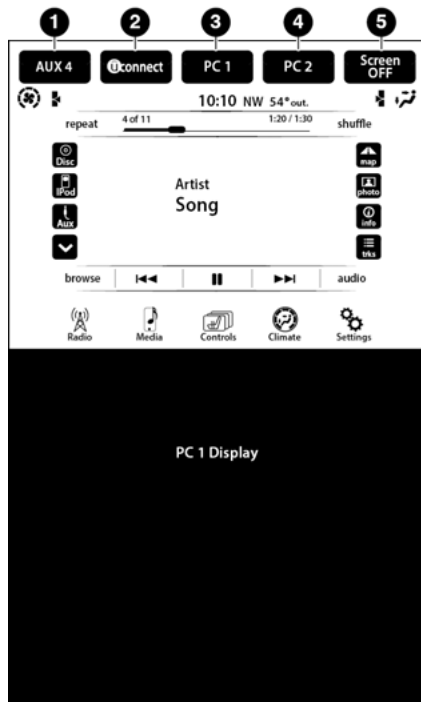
1 2 3 4 5

AUX 4 Uconnect PC 1 PC 2 Screen OFF

10:10 NW 54° out.

repeat 4 of 11 1:20 / 1:30 shuffle

Disc
iPod
Aux

Artist
Song

map
photo
info
trks

browse audio

Radio Media Controls Climate Settings

PC 1 Display